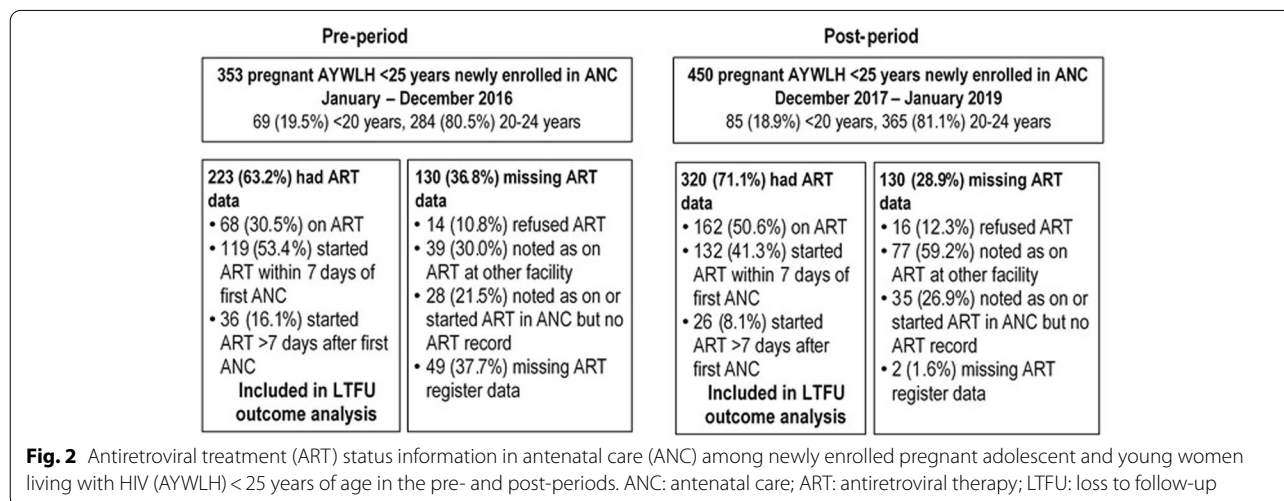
Pre-period

353 pregnant AYWLH <25 years newly enrolled in ANC
January – December 2016
69 (19.5%) <20 years, 284 (80.5%) 20-24 years

223 (63.2%) had ART data
• 68 (30.5%) on ART
• 119 (53.4%) started ART within 7 days of first ANC
• 36 (16.1%) started ART >7 days after first ANC
Included in LTFU outcome analysis

130 (36.8%) missing ART data
• 14 (10.8%) refused ART
• 39 (30.0%) noted as on ART at other facility
• 28 (21.5%) noted as on or started ART in ANC but no ART record
• 49 (37.7%) missing ART register data

Post-period

450 pregnant AYWLH <25 years newly enrolled in ANC
December 2017 – January 2019
85 (18.9%) <20 years, 365 (81.1%) 20-24 years

320 (71.1%) had ART data
• 162 (50.6%) on ART
• 132 (41.3%) started ART within 7 days of first ANC
• 26 (8.1%) started ART >7 days after first ANC
Included in LTFU outcome analysis

130 (28.9%) missing ART data
• 16 (12.3%) refused ART
• 77 (59.2%) noted as on ART at other facility
• 35 (26.9%) noted as on or started ART in ANC but no ART record
• 2 (1.6%) missing ART register data

Fig. 2 Antiretroviral treatment (ART) status information in antenatal care (ANC) among newly enrolled pregnant adolescent and young women living with HIV (AYWLH) < 25 years of age in the pre- and post-periods. ANC: antenatal care; ART: antiretroviral therapy; LTFU: loss to follow-up